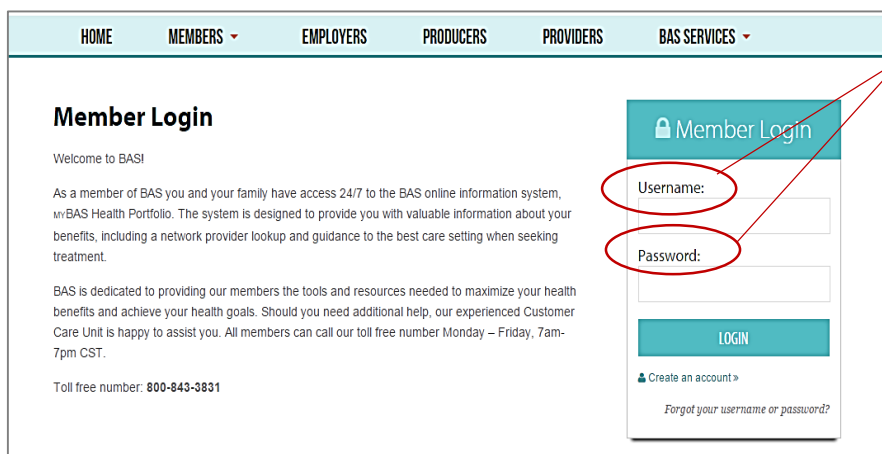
HOME MEMBERS EMPLOYERS PRODUCERS PROVIDERS BAS SERVICES

Member Login

Welcome to BAS!

As a member of BAS you and your family have access 24/7 to the BAS online information system, MYBAS Health Portfolio. The system is designed to provide you with valuable information about your benefits, including a network provider lookup and guidance to the best care setting when seeking treatment.

BAS is dedicated to providing our members the tools and resources needed to maximize your health benefits and achieve your health goals. Should you need additional help, our experienced Customer Care Unit is happy to assist you. All members can call our toll free number Monday – Friday, 7am-7pm CST.

Toll free number: **800-843-3831**

Member Login

Username:

Password:

LOGIN

Create an account »

Forgot your username or password?